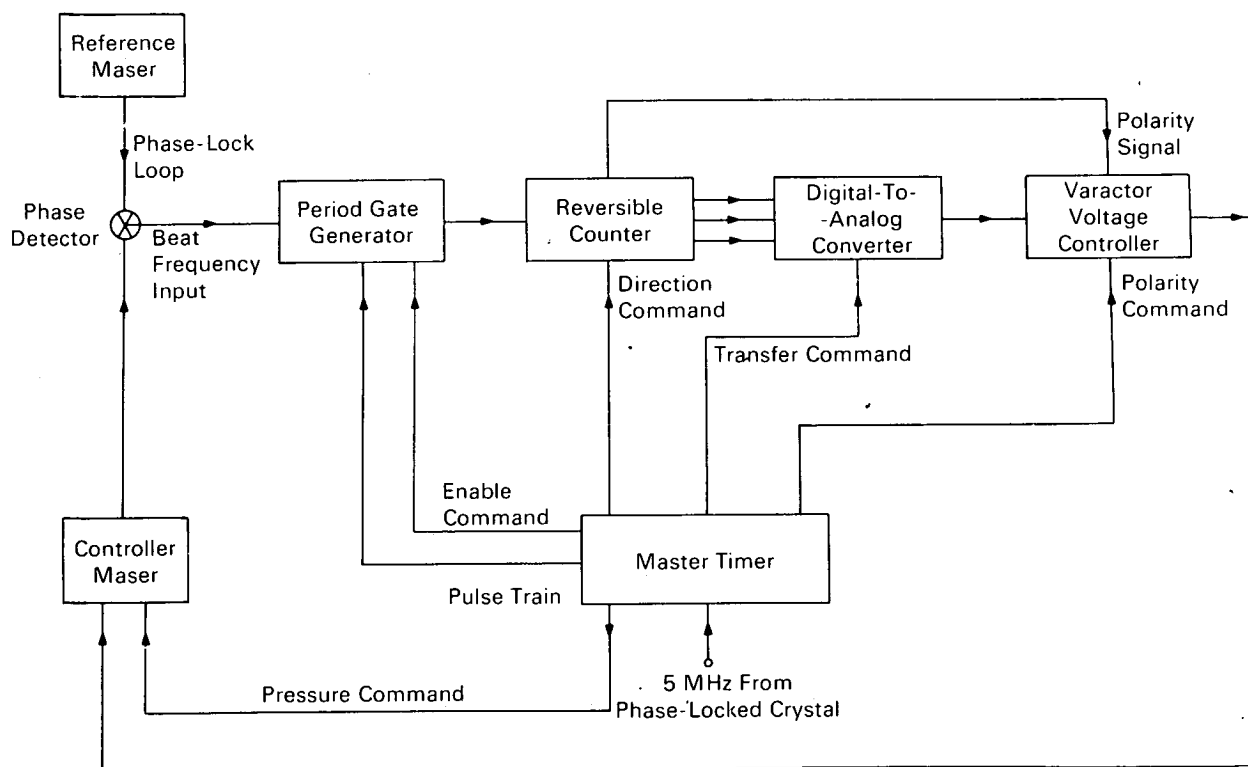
Reference Maser

Phase-Lock Loop

Phase Detector

Beat Frequency Input

Period Gate Generator

Reversible Counter

Digital-To--Analog Converter

Polarity Signal

Varactor Voltage Controller

Direction Command

Polarity Command

Transfer Command

Enable Command

Controller Maser

Master Timer

Pulse Train

Pressure Command

5 MHz From Phase-Locked Crystal